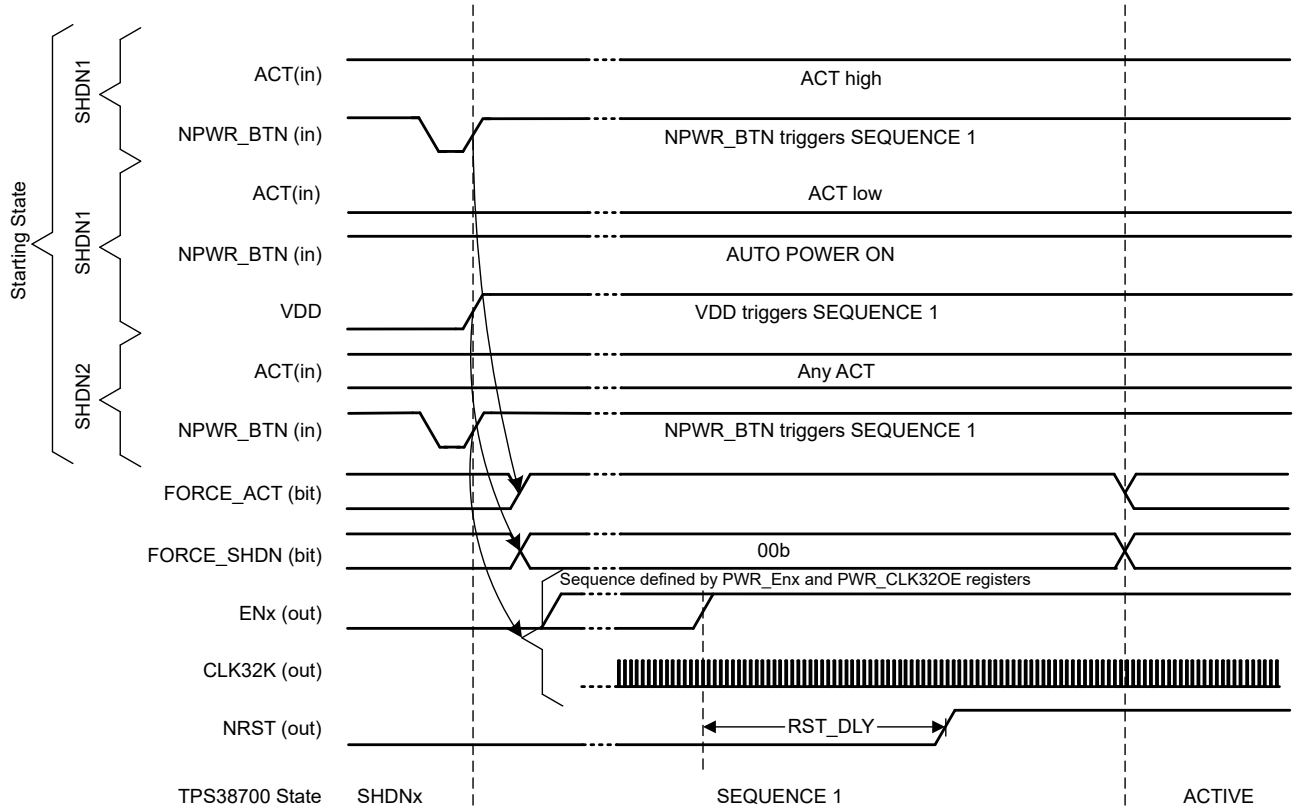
Starting State

SHDN1

ACT(in)

ACT high

NPWR_BTN (in)

NPWR_BTN triggers SEQUENCE 1

SHDN1

ACT(in)

ACT low

NPWR_BTN (in)

AUTO POWER ON

VDD

VDD triggers SEQUENCE 1

SHDN2

ACT(in)

Any ACT

NPWR_BTN (in)

NPWR_BTN triggers SEQUENCE 1

FORCE_ACT (bit)

FORCE_SHDN (bit)

00b

Sequence defined by PWR_Enx and PWR_CLK32OE registers

ENx (out)

CLK32K (out)

NRST (out)

RST_DLY

TPS38700 State

SHDNx

SEQUENCE 1

ACTIVE